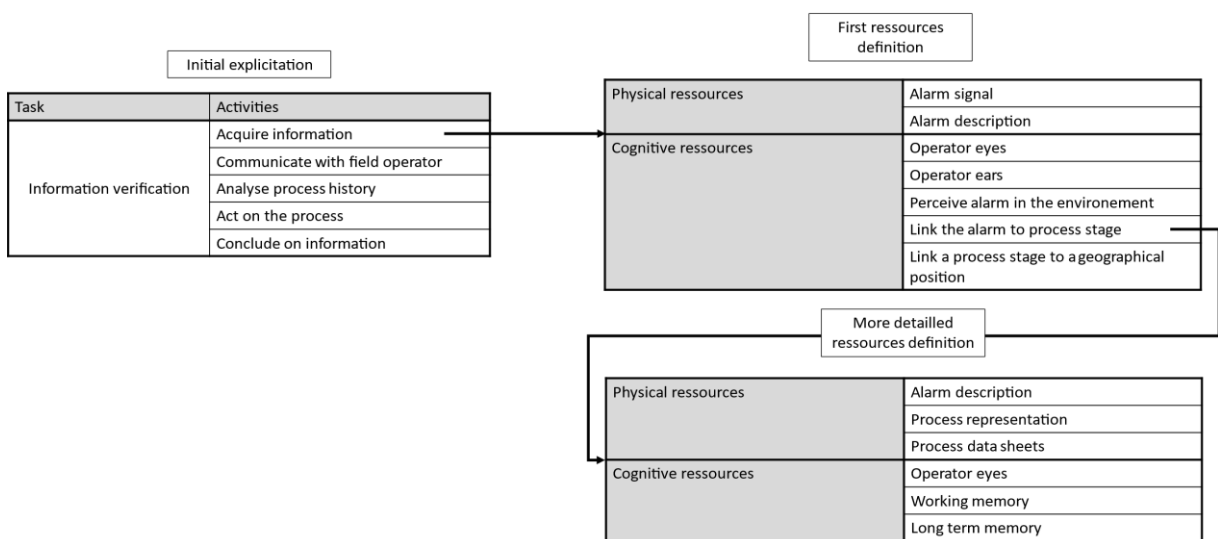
Initial explicitation

| Task | Activities |
|---|---|
| Information verification | Acquire information |
| | Communicate with field operator |
| | Analyse process history |
| | Act on the process |
| | Conclude on information |

First ressources definition

| | |
|---|---|
| Physical ressources | Alarm signal |
| | Alarm description |
| Cognitive ressources | Operator eyes |
| | Operator ears |
| | Perceive alarm in the environement |
| | Link the alarm to process stage |
| | Link a process stage to a geographical position |

More detailled ressources definition

| | |
|---|---|
| Physical ressources | Alarm description |
| | Process representation |
| | Process data sheets |
| Cognitive ressources | Operator eyes |
| | Working memory |
| | Long term memory |